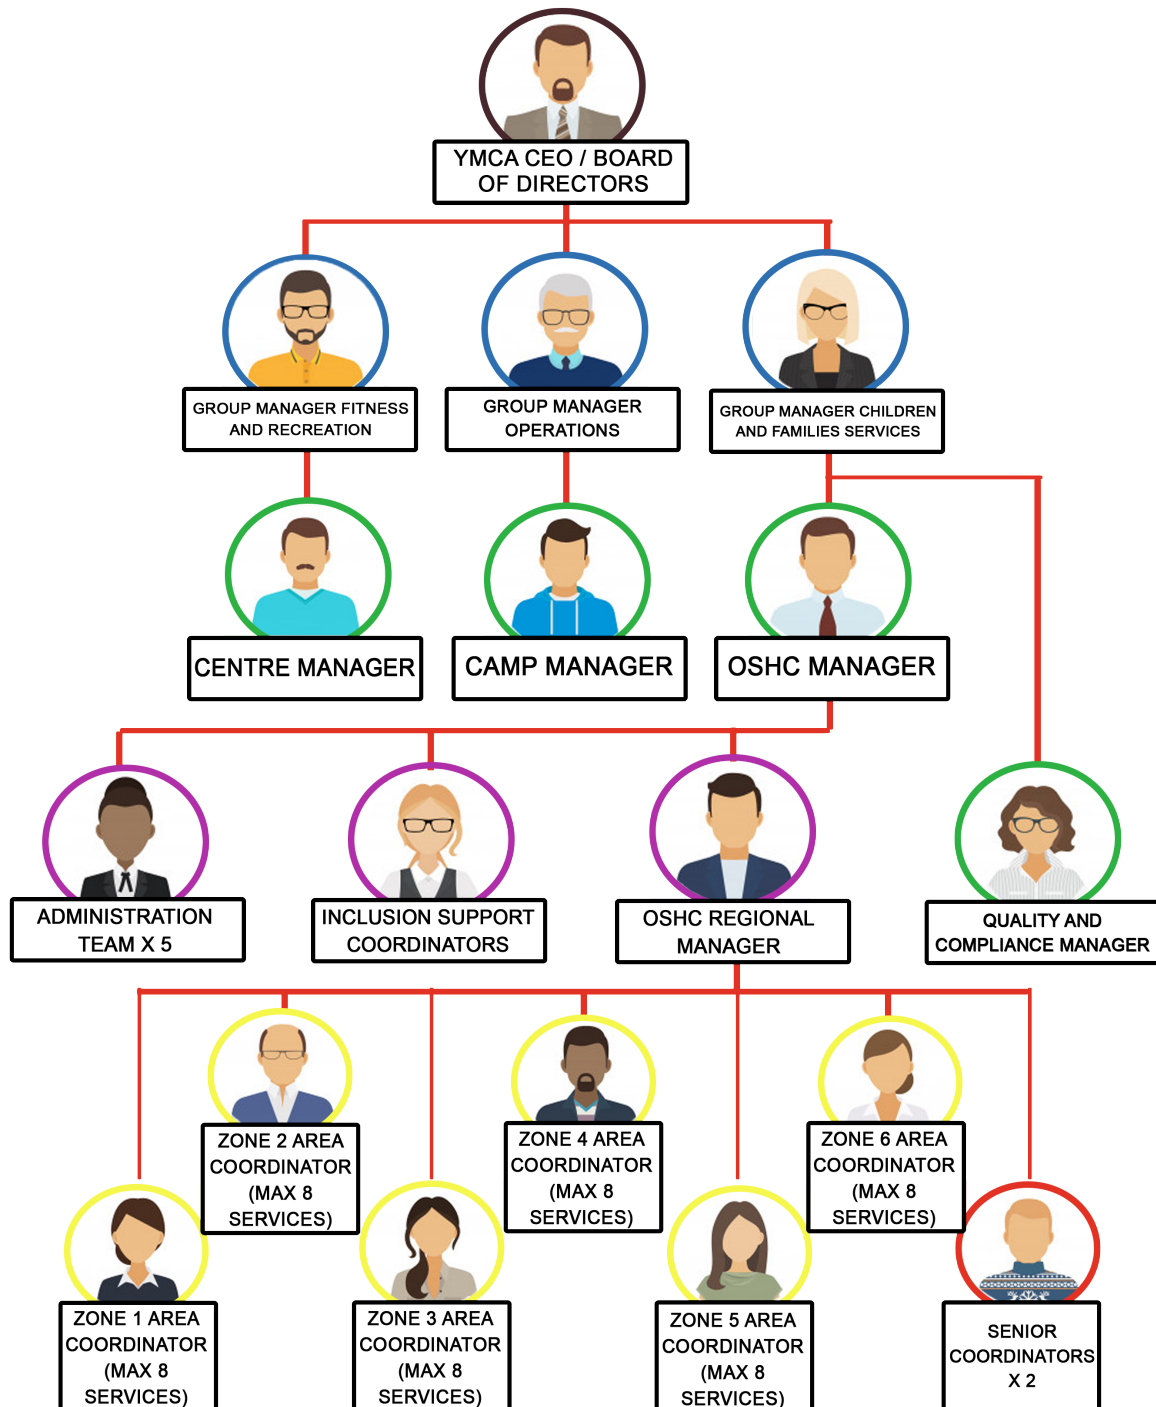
YMCA CEO / BOARD OF DIRECTORS

GROUP MANAGER FITNESS AND RECREATION

GROUP MANAGER OPERATIONS

GROUP MANAGER CHILDREN AND FAMILIES SERVICES

CENTRE MANAGER

CAMP MANAGER

OSHC MANAGER

ADMINISTRATION TEAM X 5

INCLUSION SUPPORT COORDINATORS

OSHC REGIONAL MANAGER

QUALITY AND COMPLIANCE MANAGER

ZONE 2 AREA COORDINATOR (MAX 8 SERVICES)

ZONE 4 AREA COORDINATOR (MAX 8 SERVICES)

ZONE 6 AREA COORDINATOR (MAX 8 SERVICES)

ZONE 1 AREA COORDINATOR (MAX 8 SERVICES)

ZONE 3 AREA COORDINATOR (MAX 8 SERVICES)

ZONE 5 AREA COORDINATOR (MAX 8 SERVICES)

SENIOR COORDINATORS X 2